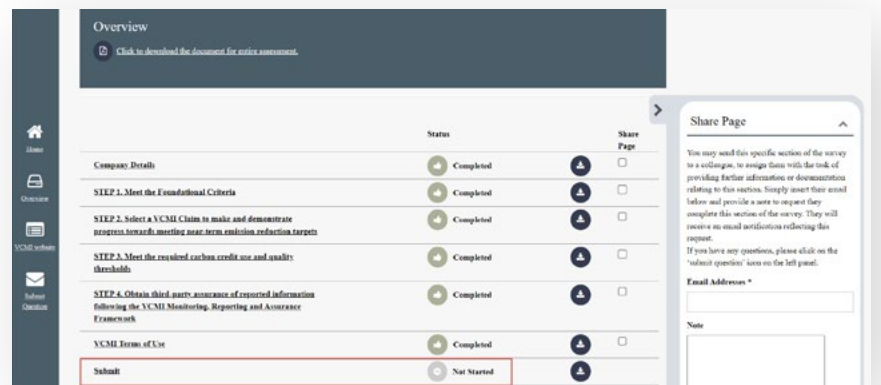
Home
Overview
VCMI website
Submit Question

Overview

Click to download the document for entire assessment.

| | Status | | Share Page |
|---|---|---|---|
| Company Details | Completed | | ☐ |
| STEP 1. Meet the Foundational Criteria | Completed | | ☐ |
| STEP 2. Select a VCMI Claim to make and demonstrate progress towards meeting near-term emission reduction targets | Completed | | ☐ |
| STEP 3. Meet the required carbon credit use and quality thresholds | Completed | | ☐ |
| STEP 4. Obtain third-party assurance of reported information following the VCMI Monitoring, Reporting and Assurance Framework | Completed | | ☐ |
| VCMI Terms of Use | Completed | | ☐ |
| Submit | Not Started | | |

Share Page

You may send this specific section of the survey to a colleague, to assign them with the task of providing further information or documentation relating to this section. Simply insert their email below and provide a note to request they complete this section of the survey. They will receive an email notification reflecting this request.
If you have any questions, please click on the 'submit question' icon on the left panel.

Email Addresses *

Note